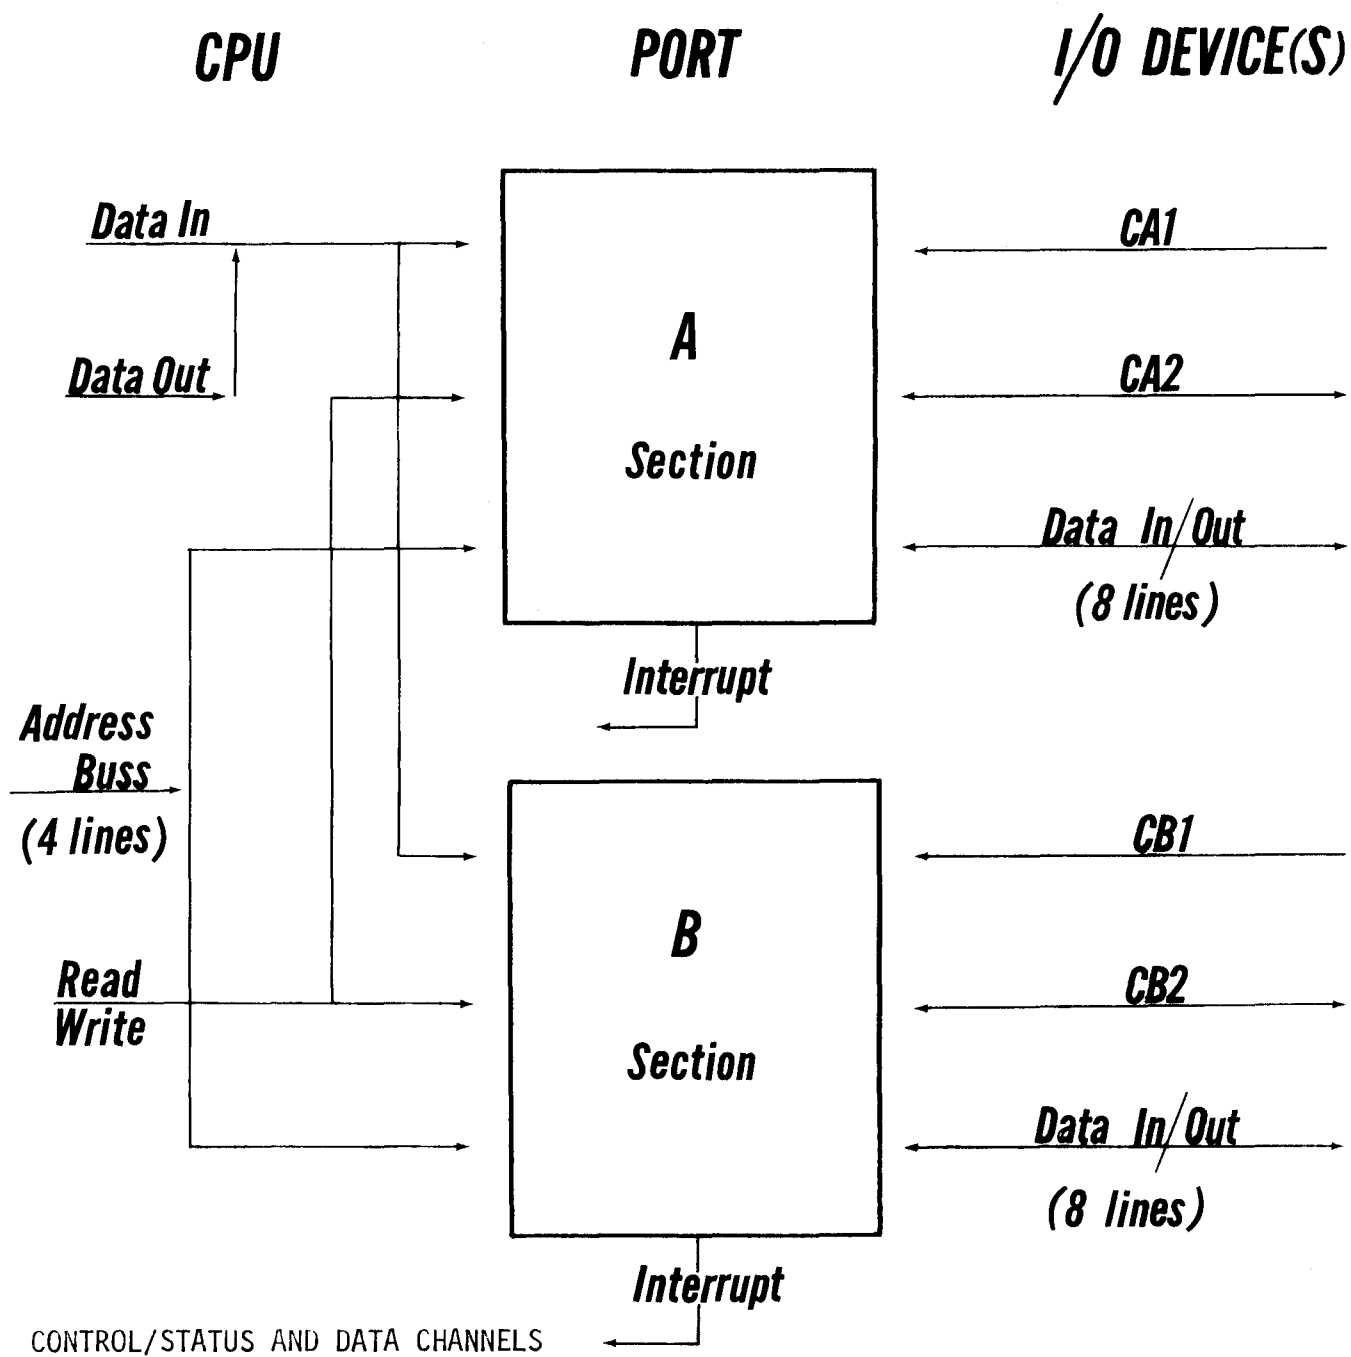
CPU

PORT

I/O DEVICE(S)

Data In

Data Out

A

Section

CA1

CA2

Data In/Out
(8 lines)

Interrupt

Address
Buss
(4 lines)

Read
Write

B

Section

CB1

CB2

Data In/Out
(8 lines)

Interrupt

CONTROL/STATUS AND DATA CHANNELS